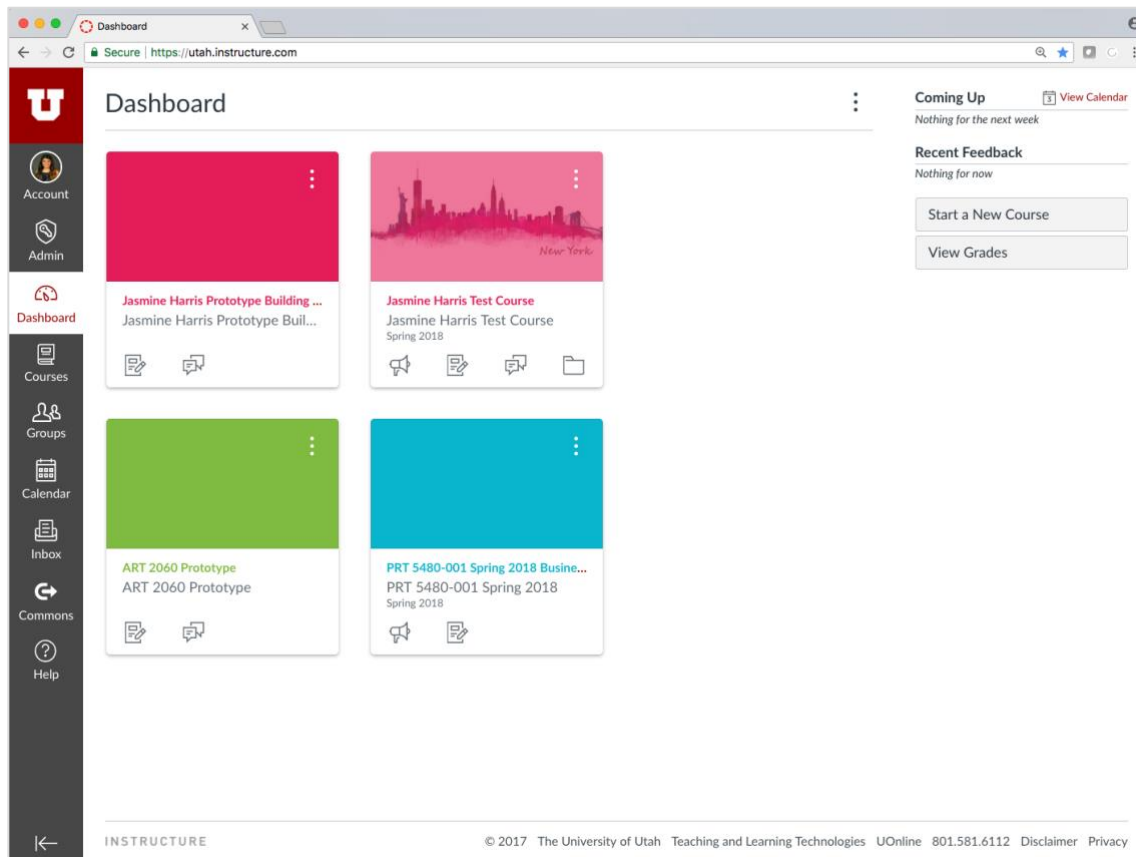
Dashboard ×

Secure | https://utah.instructure.com

U

Account

Admin

Dashboard

Courses

Groups

Calendar

Inbox

Commons

Help

Dashboard

Jasmine Harris Prototype Building ...
Jasmine Harris Prototype Buil...

New York
Jasmine Harris Test Course
Jasmine Harris Test Course
Spring 2018

ART 2060 Prototype
ART 2060 Prototype

PRT 5480-001 Spring 2018 Busine...
PRT 5480-001 Spring 2018
Spring 2018

Coming Up
View Calendar
Nothing for the next week

Recent Feedback
Nothing for now

Start a New Course

View Grades

INSTRUCTURE

© 2017 The University of Utah Teaching and Learning Technologies UOnline 801.581.6112 Disclaimer Privacy